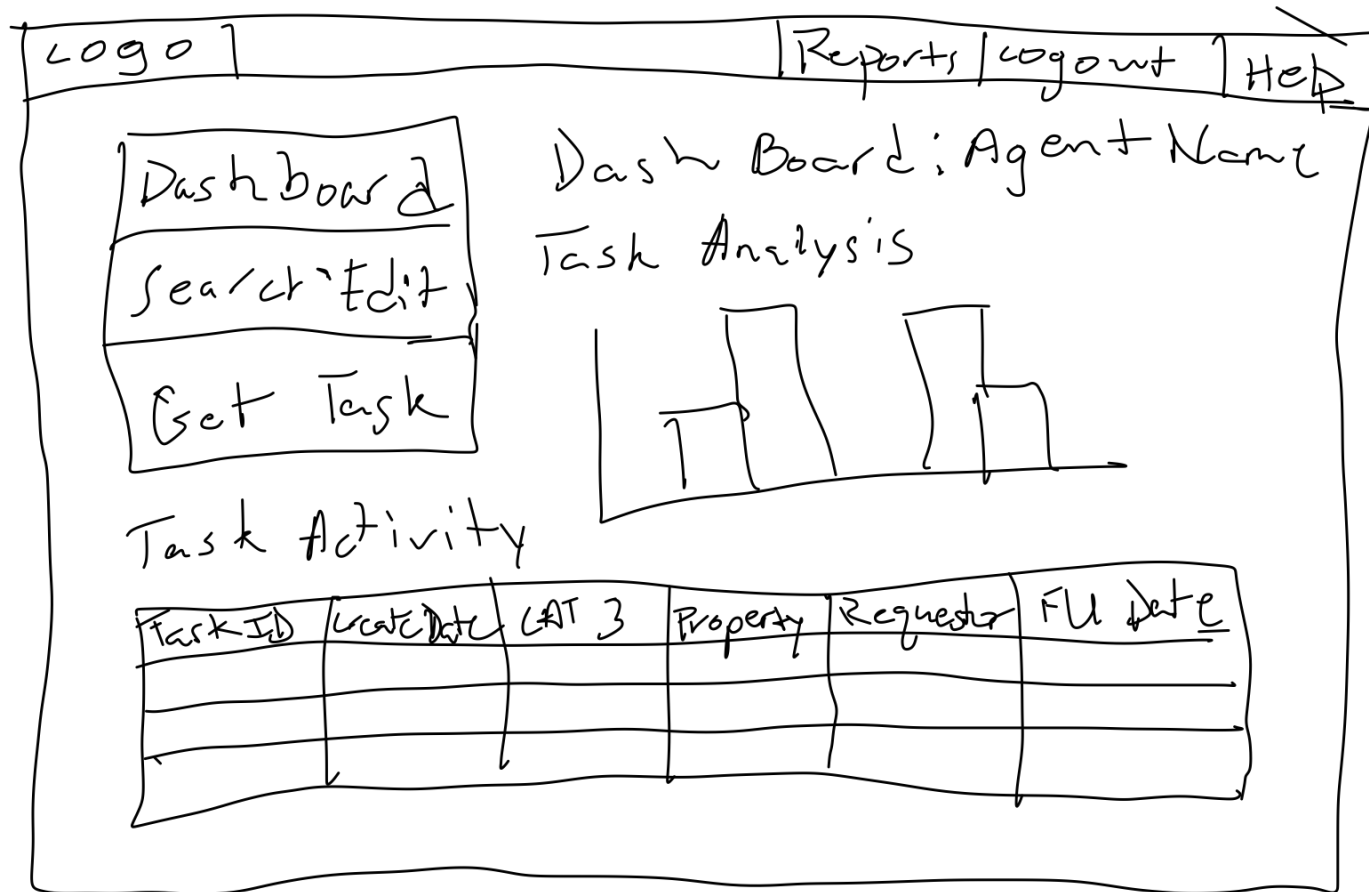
LOGO

Reports | Logout | Help

Dashboard

Search Edit

Get Task

Dash Board: Agent Name

Task Analysis

Task Activity

| Task ID | Create Date | CAT 3 | Property | Requestor | FU Date |
|---|---|---|---|---|---|
| | | | | | |
| | | | | | |
| | | | | | |